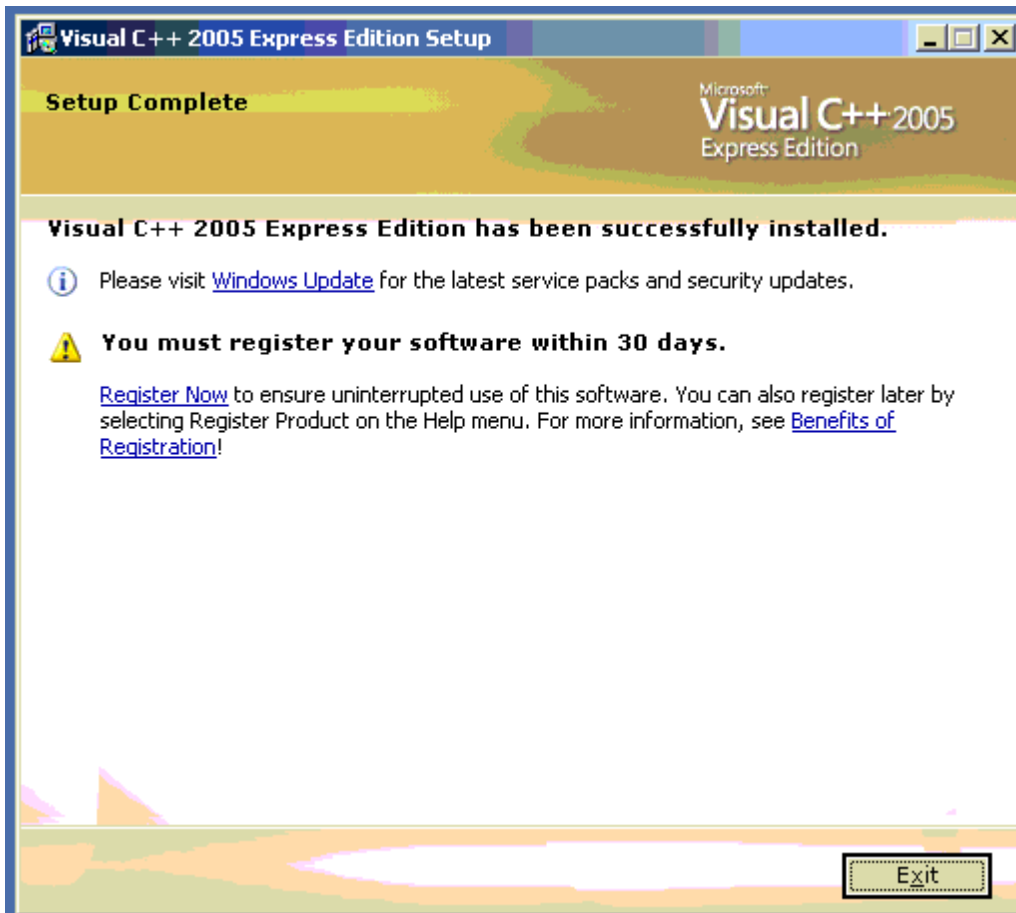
Visual C++ 2005 Express Edition Setup

Setup Complete

Microsoft Visual C++ 2005 Express Edition

Visual C++ 2005 Express Edition has been successfully installed.

Please visit Windows Update for the latest service packs and security updates.

You must register your software within 30 days.

Register Now to ensure uninterrupted use of this software. You can also register later by selecting Register Product on the Help menu. For more information, see Benefits of Registration!

Exit